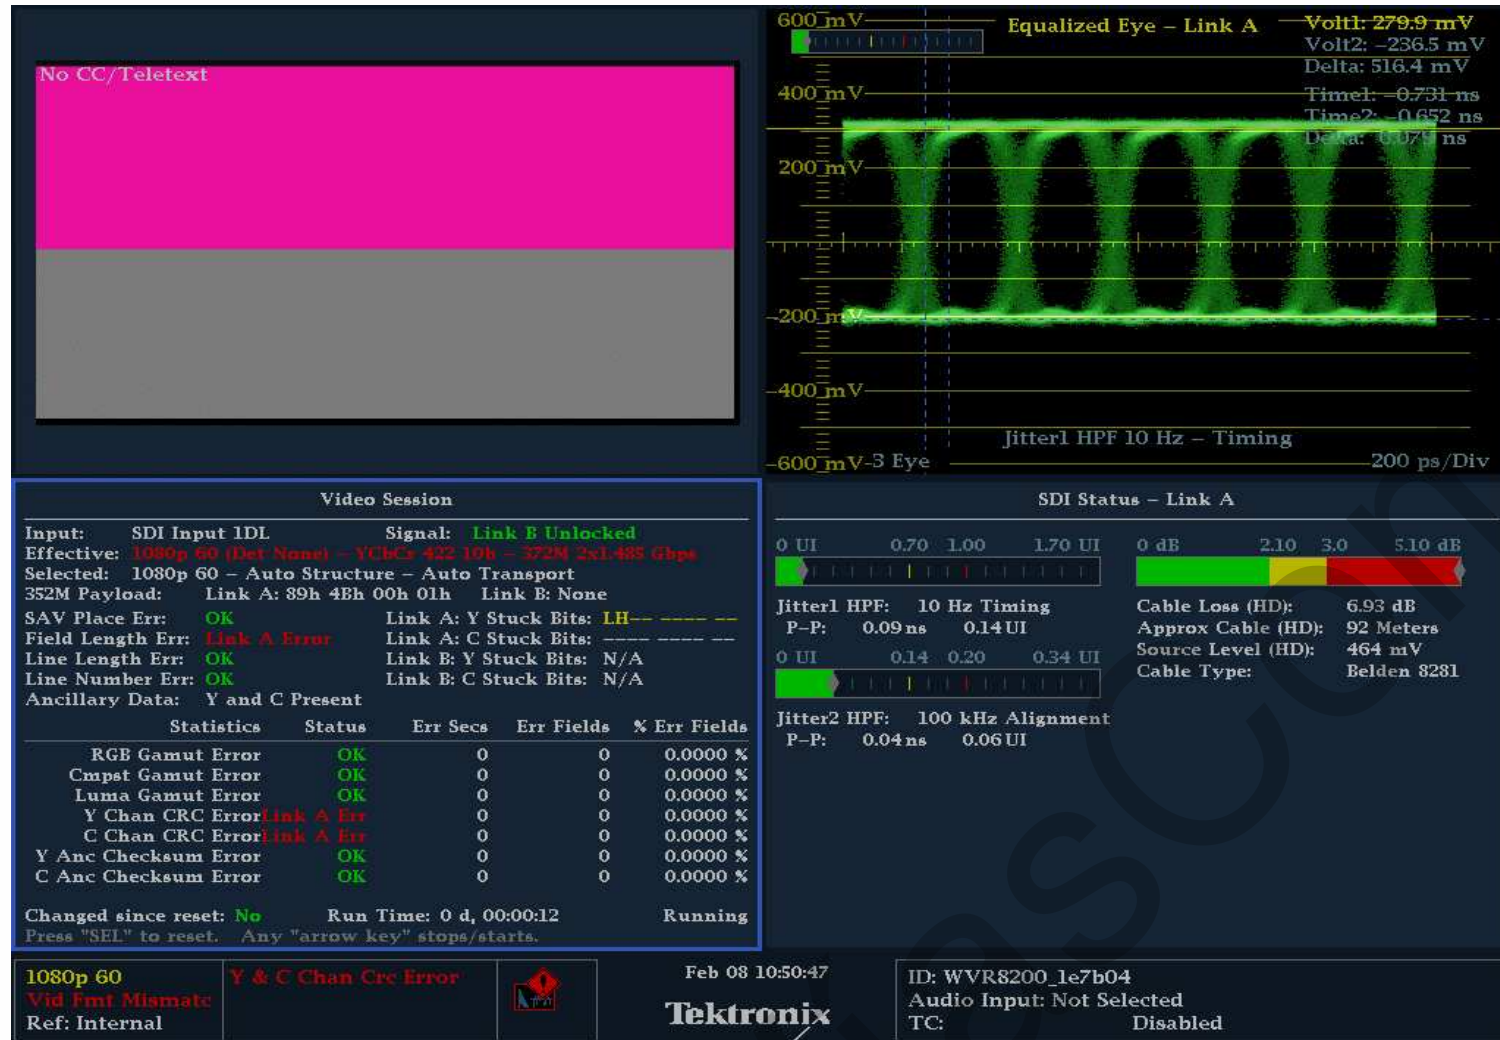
No CC/Teletext

600 mV
Equalized Eye – Link A
Volt1: 279.9 mV
Volt2: –236.5 mV
Delta: 516.4 mV
Time1: –0.731 ns
Time2: –0.652 ns
Delta: 0.079 ns
400 mV
200 mV
-200 mV
-400 mV
-600 mV
-3 Eye
Jitter1 HPF 10 Hz – Timing
200 ps/Div

Video Session

Input: SDI Input 1DL Signal: Link B Unlocked
Effective: 1080p 60 (Det None) – YCbCr 422 10b – 372M 2x1.485 Gbps
Selected: 1080p 60 – Auto Structure – Auto Transport
352M Payload: Link A: 89h 4Bh 00h 01h Link B: None
SAV Place Err: OK Link A: Y Stuck Bits: LH-- ---- --
Field Length Err: Link A Error Link A: C Stuck Bits: ---- ---- --
Line Length Err: OK Link B: Y Stuck Bits: N/A
Line Number Err: OK Link B: C Stuck Bits: N/A
Ancillary Data: Y and C Present

| Statistics | Status | Err Secs | Err Fields | % Err Fields |
|---|---|---|---|---|
| RGB Gamut Error | OK | 0 | 0 | 0.0000 % |
| Cmpst Gamut Error | OK | 0 | 0 | 0.0000 % |
| Luma Gamut Error | OK | 0 | 0 | 0.0000 % |
| Y Chan CRC Error | Link A Err | 0 | 0 | 0.0000 % |
| C Chan CRC Error | Link A Err | 0 | 0 | 0.0000 % |
| Y Anc Checksum Error | OK | 0 | 0 | 0.0000 % |
| C Anc Checksum Error | OK | 0 | 0 | 0.0000 % |

Changed since reset: No Run Time: 0 d, 00:00:12 Running
Press "SEL" to reset. Any "arrow key" stops/starts.

SDI Status – Link A

0 UI 0.70 1.00 1.70 UI
Jitter1 HPF: 10 Hz Timing
P-P: 0.09 ns 0.14 UI
0 UI 0.14 0.20 0.34 UI
Jitter2 HPF: 100 kHz Alignment
P-P: 0.04 ns 0.06 UI

0 dB 2.10 3.0 5.10 dB
Cable Loss (HD): 6.93 dB
Approx Cable (HD): 92 Meters
Source Level (HD): 464 mV
Cable Type: Belden 8281

1080p 60
Vid Fmt Mismatc
Ref: Internal
Y & C Chan Crc Error
Feb 08 10:50:47
Tektronix
ID: WVR8200_1e7b04
Audio Input: Not Selected
TC: Disabled